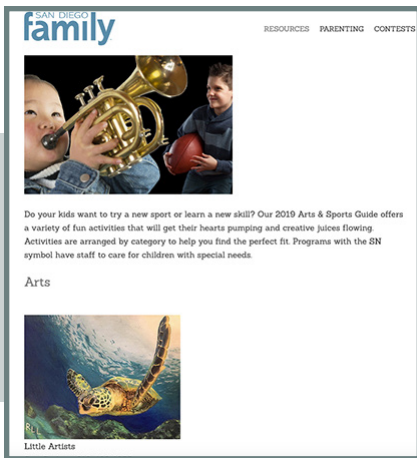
SAN DIEGO family

RESOURCES PARENTING CONTESTS

Do your kids want to try a new sport or learn a new skill? Our 2019 Arts & Sports Guide offers a variety of fun activities that will get their hearts pumping and creative juices flowing. Activities are arranged by category to help you find the perfect fit. Programs with the SN symbol have staff to care for children with special needs.

Arts

Little Artists